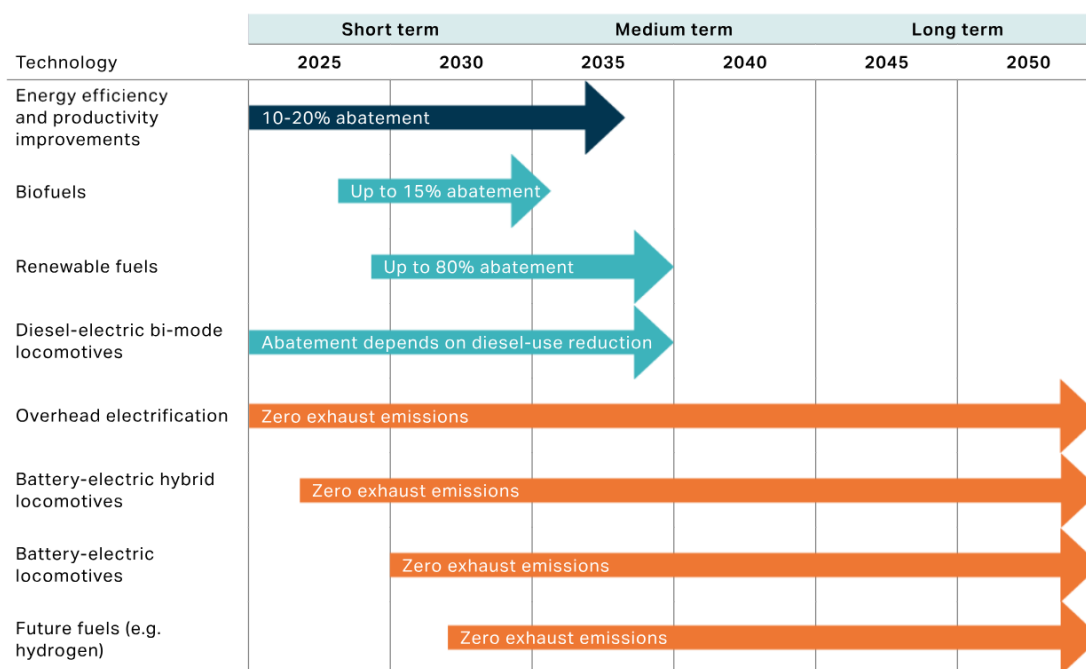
| Technology | 2025 | 2030 | 2035 | 2040 | 2045 | 2050 |
|---|---|---|---|---|---|---|
| | Short term | | Medium term | | Long term | |
| Energy efficiency and productivity improvements | 10-20% abatement | | | | | |
| Biofuels | Up to 15% abatement | | | | | |
| Renewable fuels | Up to 80% abatement | | | | | |
| Diesel-electric bi-mode locomotives | Abatement depends on diesel-use reduction | | | | | |
| Overhead electrification | Zero exhaust emissions | | | | | |
| Battery-electric hybrid locomotives | Zero exhaust emissions | | | | | |
| Battery-electric locomotives | | Zero exhaust emissions | | | | |
| Future fuels (e.g. hydrogen) | | Zero exhaust emissions | | | | |